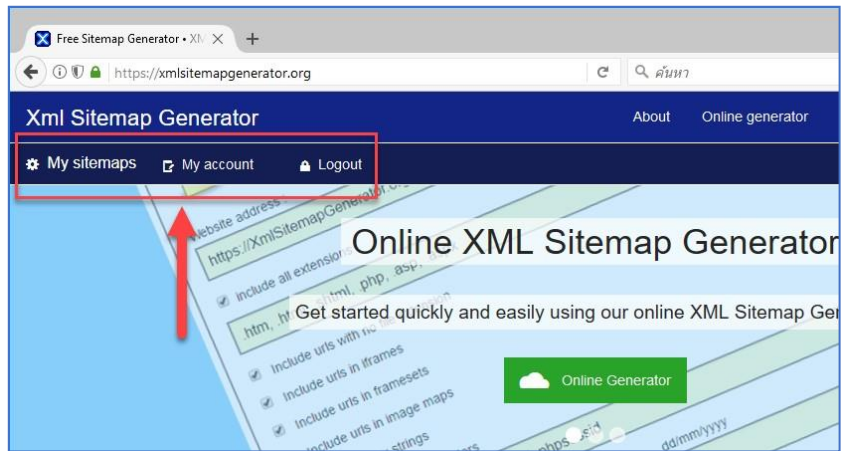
Free Sitemap Generator • XM ×

https://xmlsitemapgenerator.org

ค้นหา

Xml Sitemap Generator

About

Online generator

My sitemaps

My account

Logout

Website address

https://XmlSitemapGenerator.org

Include all extensions

.htm, .html, .shtml, .php, .asp

Include urls with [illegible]

Include urls in iframes

Include urls in framesets

Include urls in image maps

Include urls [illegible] strings

dd/mm/yyyy

Online XML Sitemap Generator

Get started quickly and easily using our online XML Sitemap Ger

Online Generator